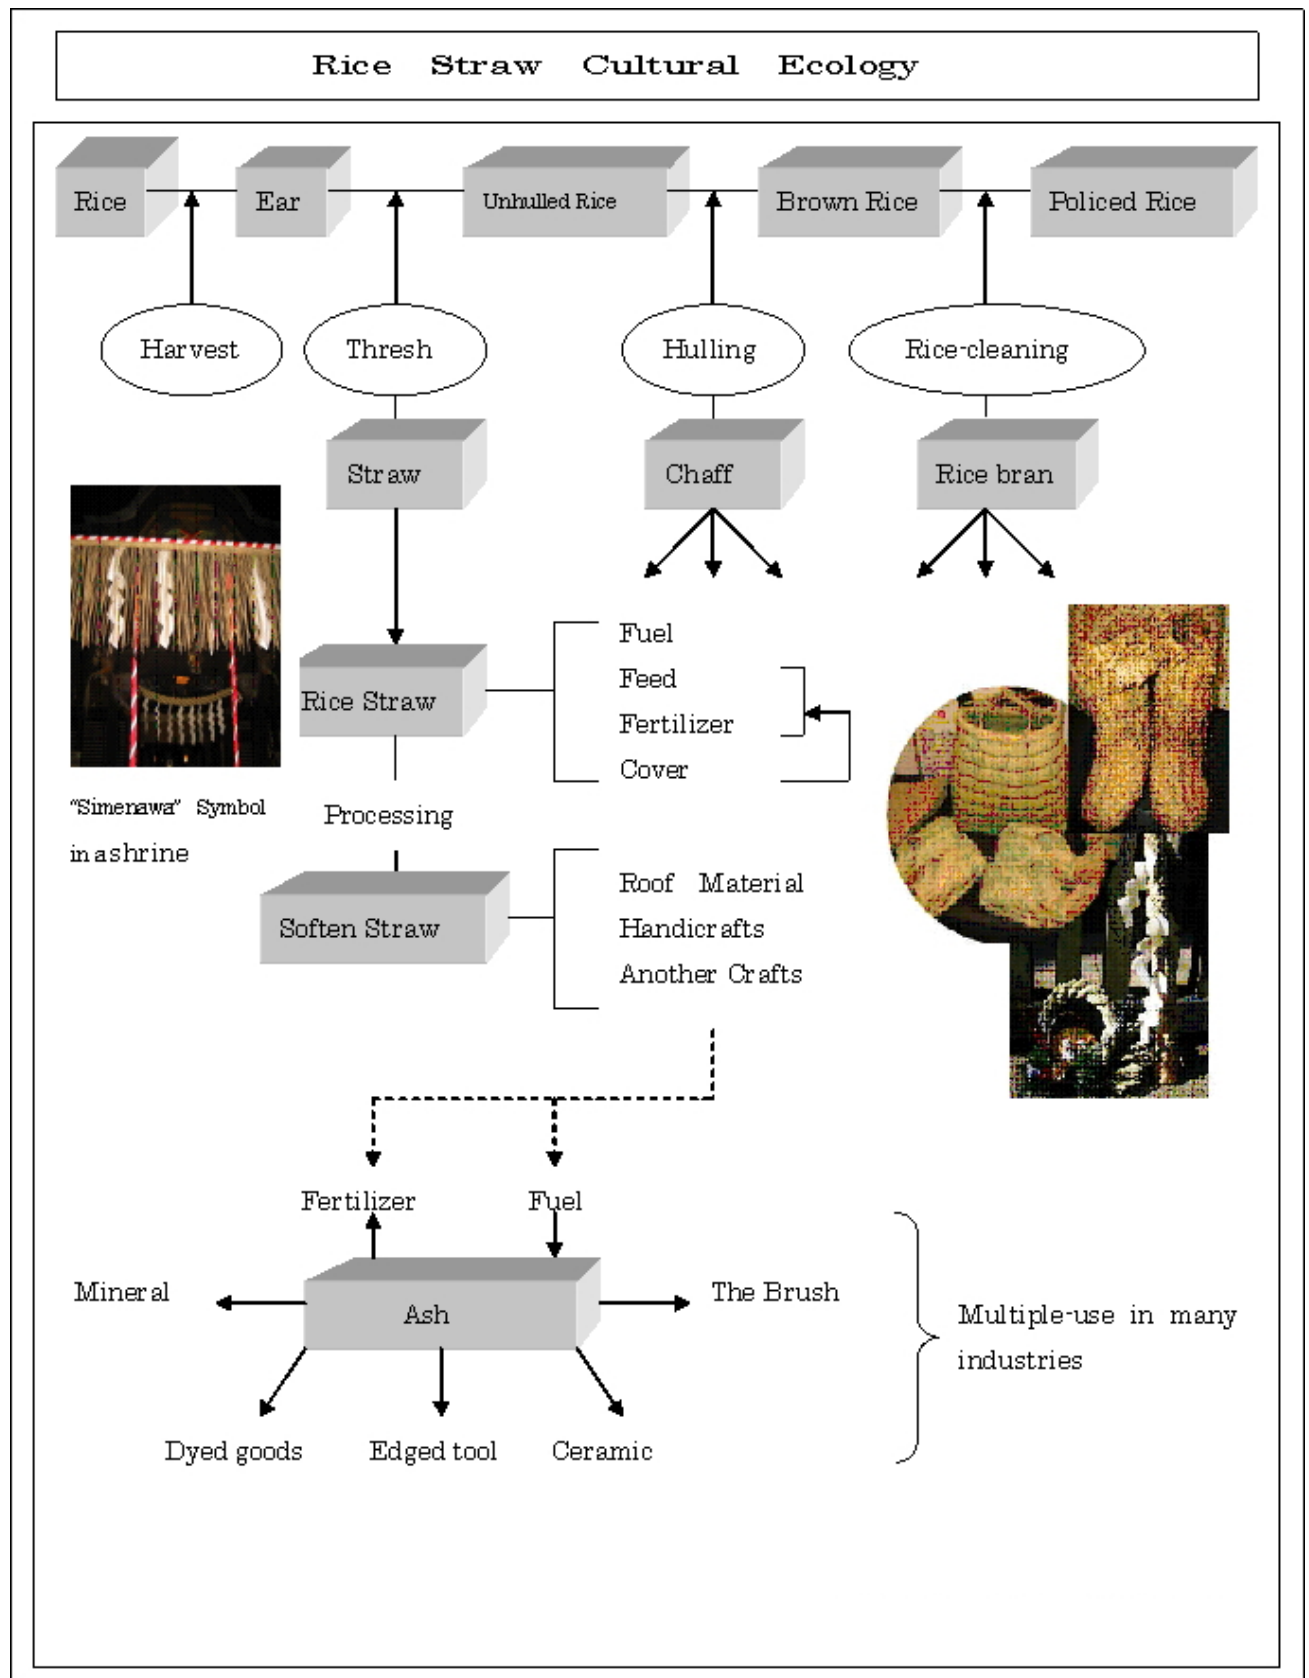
Rice Straw Cultural Ecology

Rice

Ear

Unhulled Rice

Brown Rice

Policed Rice

Harvest

Thresh

Hulling

Rice-cleaning

Straw

Chaff

Rice bran

"Simenawa" Symbol in a shrine

Rice Straw

Fuel
Feed
Fertilizer
Cover

Processing

Soften Straw

Roof Material
Handicrafts
Another Crafts

Fertilizer

Fuel

Mineral

Ash

The Brush

Dyed goods

Edged tool

Ceramic

Multiple-use in many industries